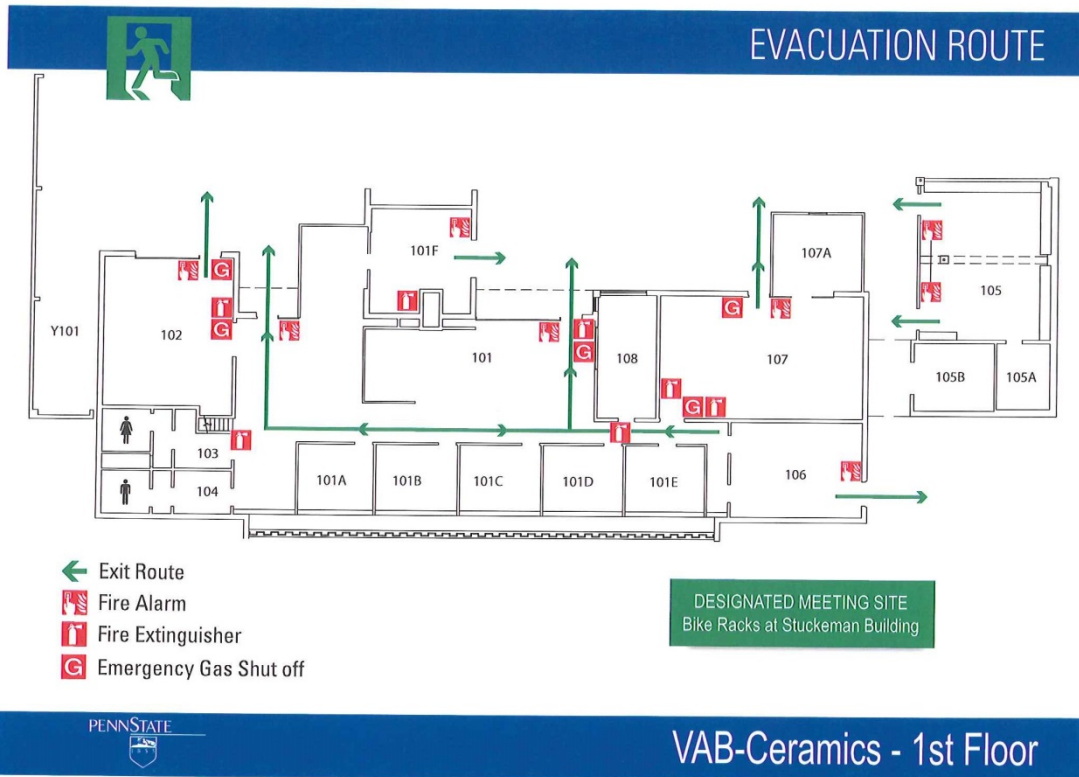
EVACUATION ROUTE

Y101

102

101F

101

108

107A

107

105

105B

105A

103

104

101A

101B

101C

101D

101E

106

G

G

G

G

Exit Route
Fire Alarm
Fire Extinguisher
G Emergency Gas Shut off

DESIGNATED MEETING SITE
Bike Racks at Stuckeman Building

PENNSTATE

VAB-Ceramics - 1st Floor